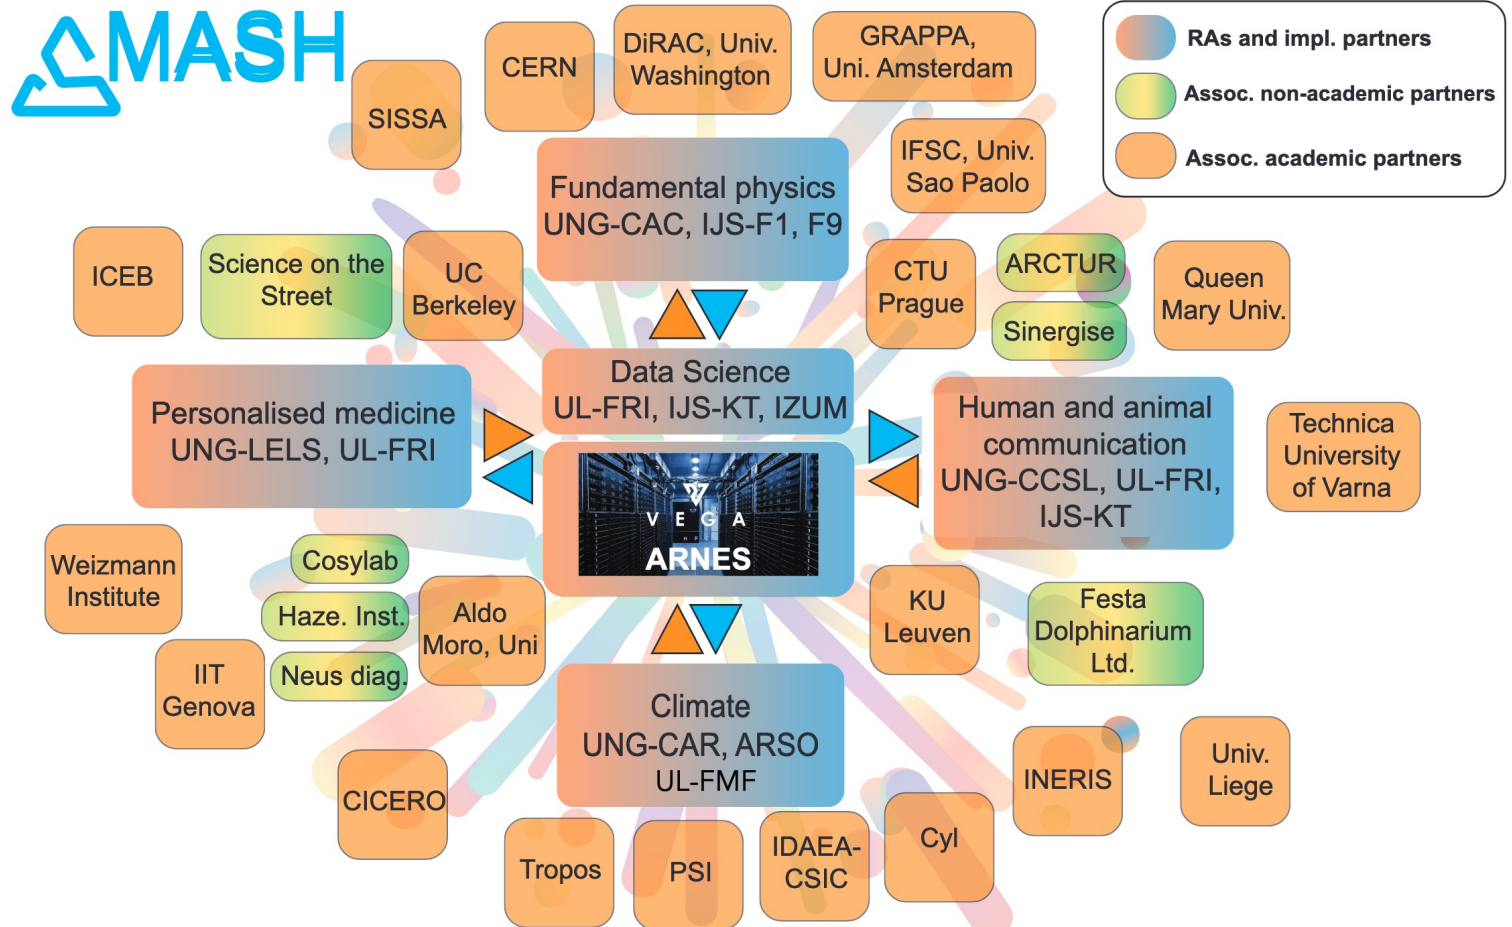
MASH

RAs and impl. partners
Assoc. non-academic partners
Assoc. academic partners

CERN

DiRAC, Univ. Washington

GRAPPA, Uni. Amsterdam

SISSA

IFSC, Univ. Sao Paolo

Fundamental physics UNG-CAC, IJS-F1, F9

ICEB

Science on the Street

UC Berkeley

CTU Prague

ARCTUR

Sinergise

Queen Mary Univ.

Data Science UL-FRI, IJS-KT, IZUM

Personalised medicine UNG-LELS, UL-FRI

Human and animal communication UNG-CCSL, UL-FRI, IJS-KT

Technica University of Varna

VEGA

ARNES

Weizmann Institute

Cosylab

Haze. Inst.

Aldo Moro, Uni

Neus diag.

IIT Genova

KU Leuven

Festa Dolphinarium Ltd.

Climate UNG-CAR, ARSO UL-FMF

INERIS

Univ. Liege

CICERO

Tropos

PSI

IDAEA-CSIC

Cyl